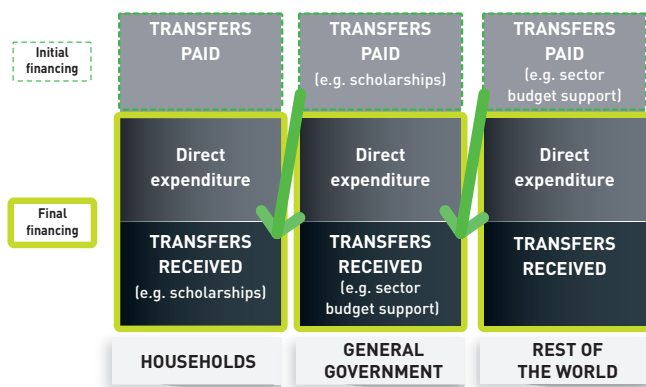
Initial financing

Final financing

TRANSFERS PAID

Direct expenditure

TRANSFERS RECEIVED (e.g. scholarships)

HOUSEHOLDS

TRANSFERS PAID (e.g. scholarships)

Direct expenditure

TRANSFERS RECEIVED (e.g. sector budget support)

GENERAL GOVERNMENT

TRANSFERS PAID (e.g. sector budget support)

Direct expenditure

TRANSFERS RECEIVED

REST OF THE WORLD